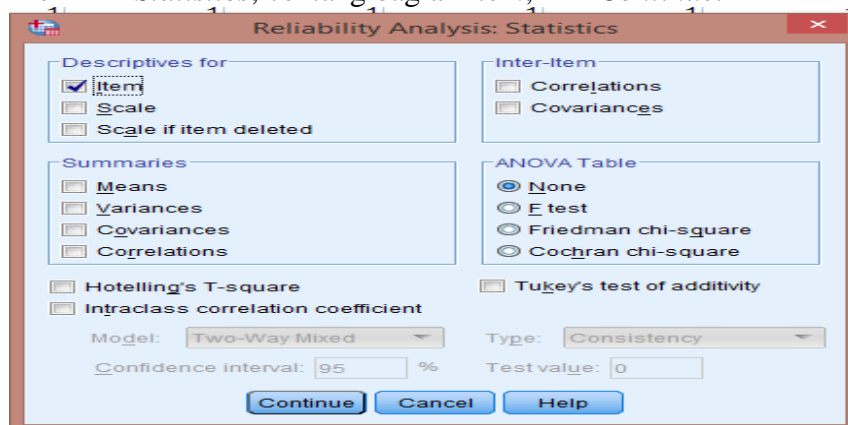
Reliability Analysis: Statistics

Descriptives for
Item
Scale
Scale if item deleted

Inter-Item
Correlations
Covariances

Summaries
Means
Variances
Covariances
Correlations

ANOVA Table
None
F test
Friedman chi-square
Cochran chi-square

Hotelling's T-square
Tukey's test of additivity
Intraclass correlation coefficient

Model: Two-Way Mixed
Type: Consistency
Confidence interval: 95 %
Test value: 0

Continue
Cancel
Help